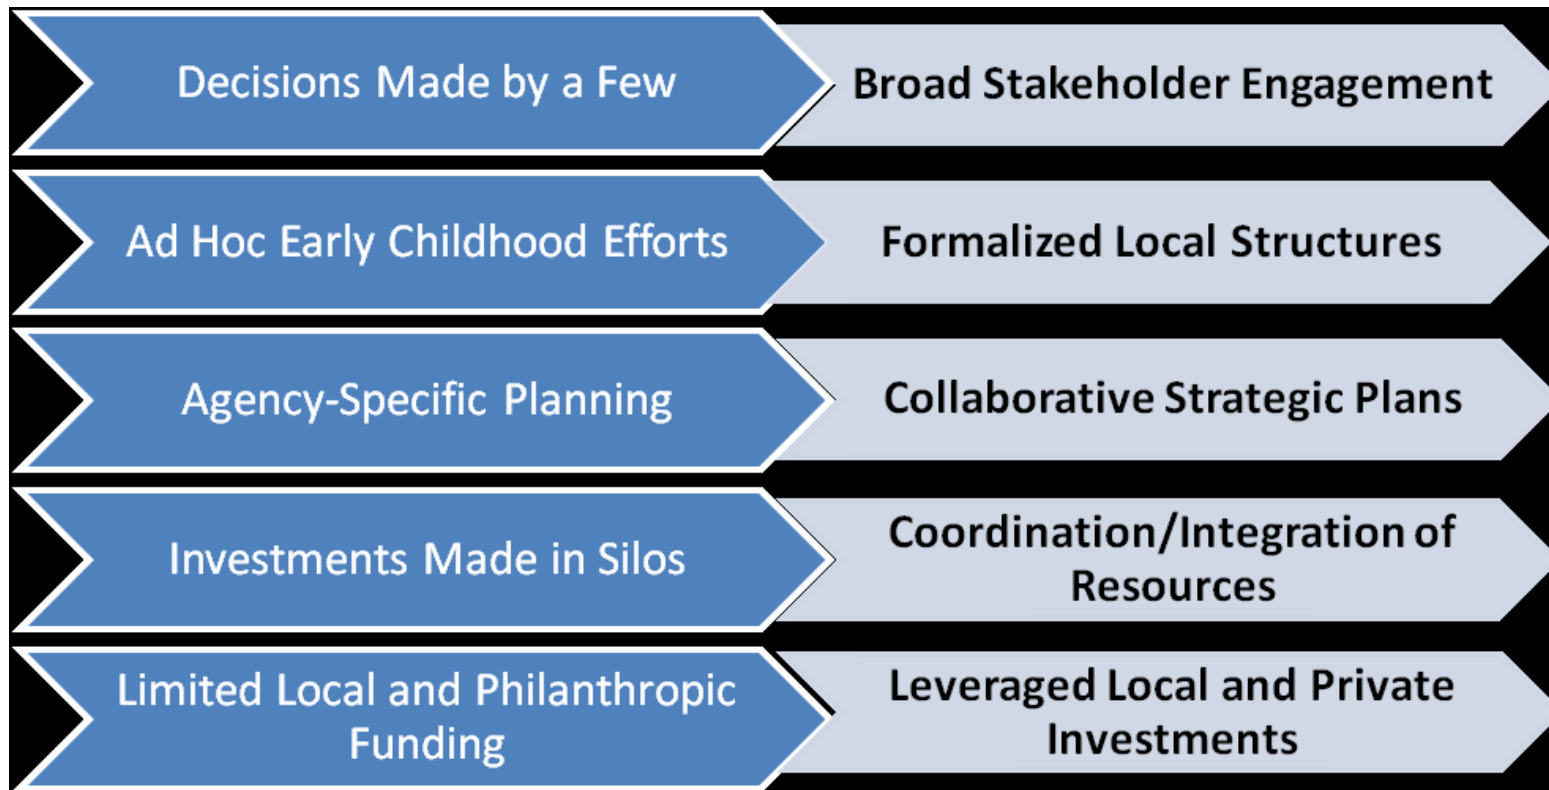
Decisions Made by a Few

Broad Stakeholder Engagement

Ad Hoc Early Childhood Efforts

Formalized Local Structures

Agency-Specific Planning

Collaborative Strategic Plans

Investments Made in Silos

Coordination/Integration of Resources

Limited Local and Philanthropic Funding

Leveraged Local and Private Investments